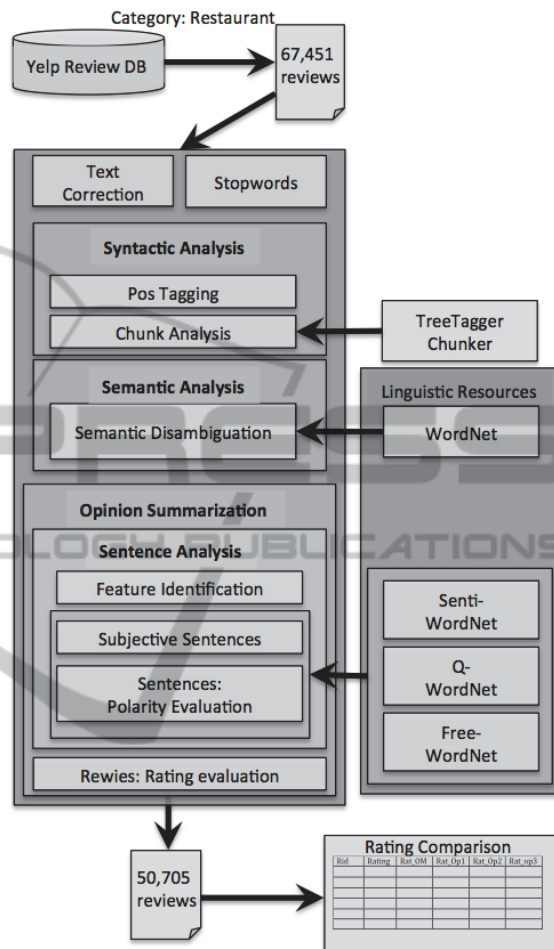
Category: Restaurant

Yelp Review DB

67,451 reviews

Text Correction

Stopwords

Syntactic Analysis

Pos Tagging

Chunk Analysis

TreeTagger Chunker

Semantic Analysis

Semantic Disambiguation

Linguistic Resources

WordNet

Opinion Summarization

Sentence Analysis

Feature Identification

Subjective Sentences

Sentences: Polarity Evaluation

Senti-WordNet

Q-WordNet

Free-WordNet

Rewies: Rating evaluation

50,705 reviews

Rating Comparison

| Rid | Rating | Rat_OM | Rat_Op1 | Rat_Op2 | Rat_op3 |
|---|---|---|---|---|---|
| | | | | | |